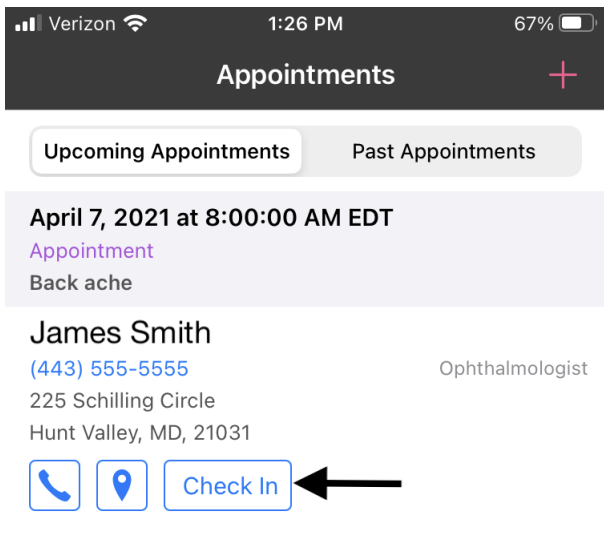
Verizon 1:26 PM 67%

Appointments +

Upcoming Appointments Past Appointments

April 7, 2021 at 8:00:00 AM EDT
Appointment
Back ache

James Smith
(443) 555-5555 Ophthalmologist
225 Schilling Circle
Hunt Valley, MD, 21031

Check In